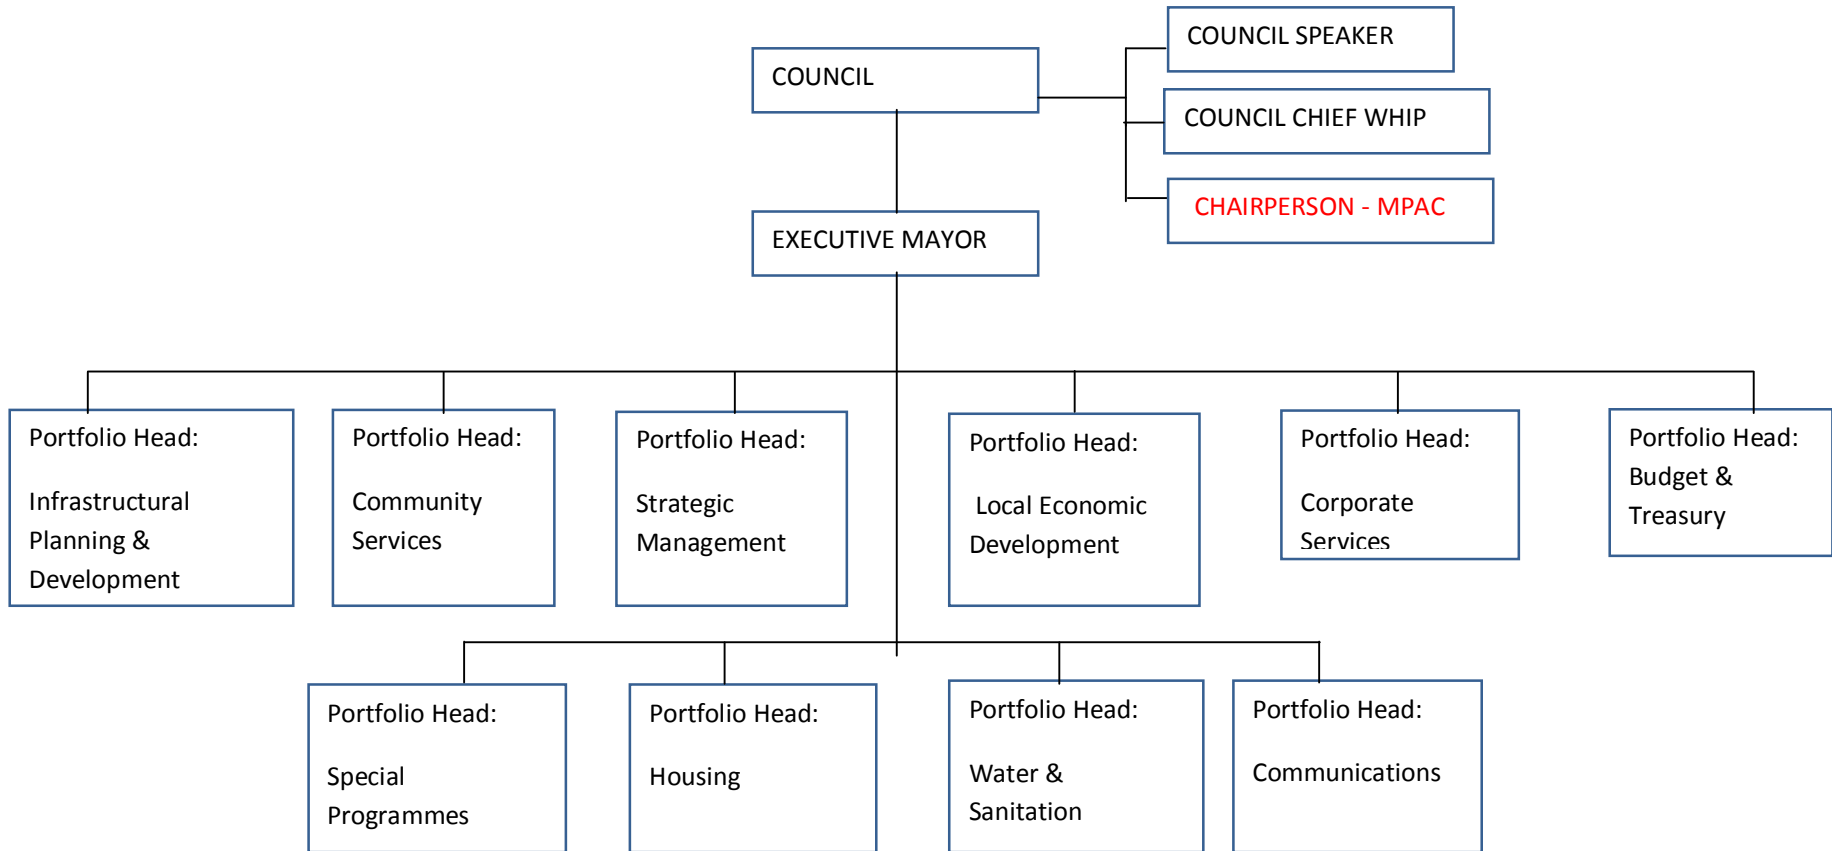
COUNCIL

COUNCIL SPEAKER

COUNCIL CHIEF WHIP

CHAIRPERSON - MPAC

EXECUTIVE MAYOR

Portfolio Head:

Infrastructural Planning & Development

Portfolio Head:

Community Services

Portfolio Head:

Strategic Management

Portfolio Head:

Local Economic Development

Portfolio Head:

Corporate Services

Portfolio Head:
Budget & Treasury

Portfolio Head:

Special Programmes

Portfolio Head:

Housing

Portfolio Head:

Water & Sanitation

Portfolio Head:

Communications